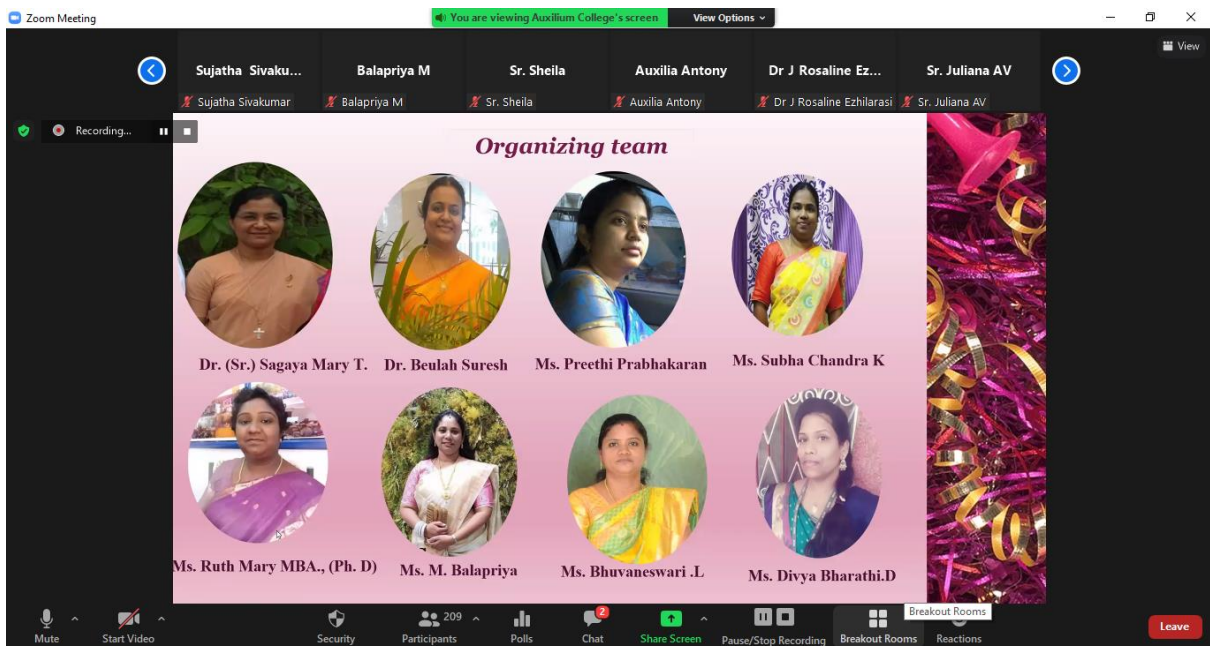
Zoom Meeting

You are viewing Auxilium College's screen

View Options

View

Sujatha Sivaku...
Sujatha Sivakumar

Balapriya M
Balapriya M

Sr. Sheila
Sr. Sheila

Auxilia Antony
Auxilia Antony

Dr J Rosaline Ez...
Dr J Rosaline Ezhilarasi

Sr. Juliana AV
Sr. Juliana AV

Recording...

Organizing team

Dr. (Sr.) Sagaya Mary T.

Dr. Beulah Suresh

Ms. Preethi Prabhakaran

Ms. Subha Chandra K

Ms. Ruth Mary MBA., (Ph. D)

Ms. M. Balapriya

Ms. Bhuvaneswari .L

Ms. Divya Bharathi.D

Mute

Start Video

Security

209

Participants

Polls

2

Chat

Share Screen

Pause/Stop Recording

Breakout Rooms

Breakout Rooms

Reactions

Leave